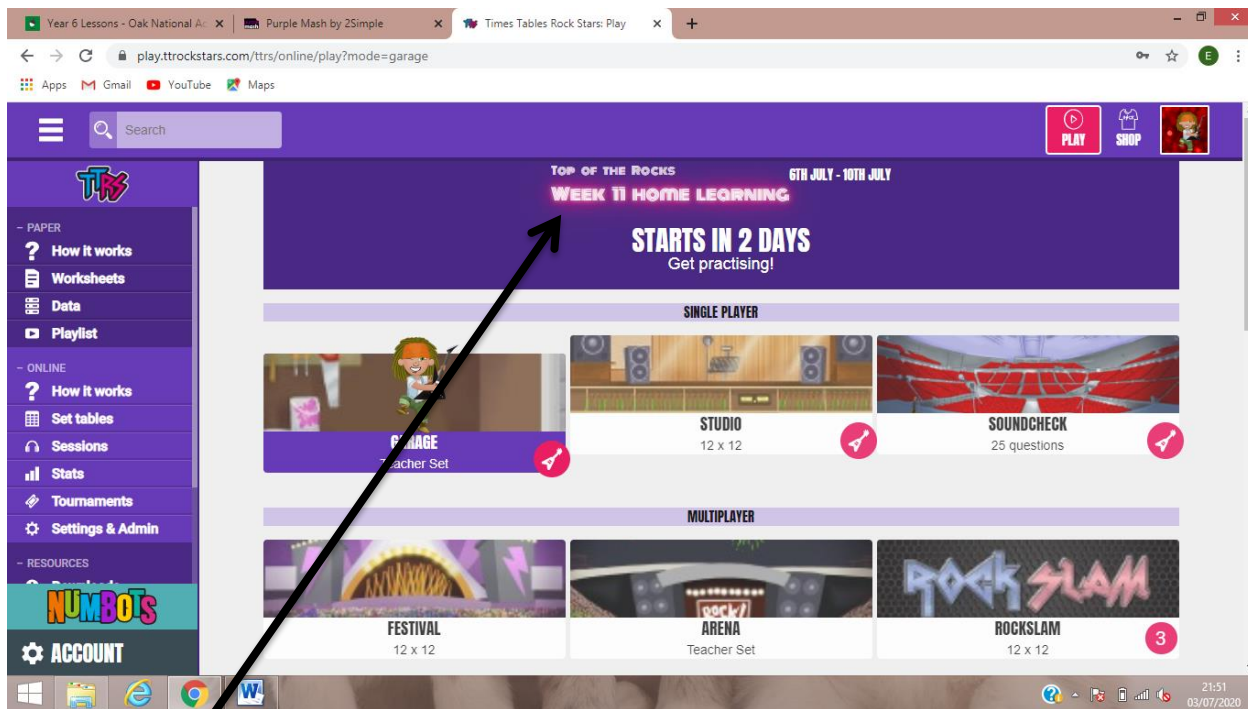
Year 6 Lessons - Oak National Ac ×
Purple Mash by 2Simple ×
Times Tables Rock Stars: Play ×
+

play.ttrockstars.com/ttrs/online/play?mode=garage

Apps Gmail YouTube Maps

Search

PLAY
SHOP

TTRS

– PAPER
How it works
Worksheets
Data
Playlist

– ONLINE
How it works
Set tables
Sessions
Stats
Tournaments
Settings & Admin

– RESOURCES

NUMBOTS

ACCOUNT

Top of the Rocks
6TH JULY - 10TH JULY
Week 11 Home Learning

STARTS IN 2 DAYS
Get practising!

SINGLE PLAYER

GARAGE
Teacher Set

STUDIO
12 x 12

SOUNDCHECK
25 questions

MULTIPLAYER

FESTIVAL
12 x 12

ARENA
Teacher Set

ROCK SLAM
ROCKSLAM
12 x 12
3

21:51
03/07/2020